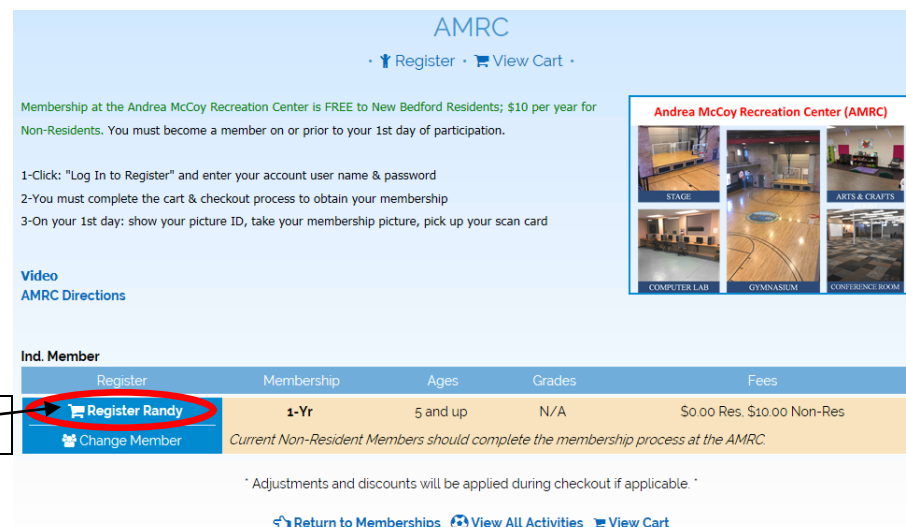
AMRC

• Register • View Cart •

Membership at the Andrea McCoy Recreation Center is FREE to New Bedford Residents; $10 per year for Non-Residents. You must become a member on or prior to your 1st day of participation.

1-Click: "Log In to Register" and enter your account user name & password
2-You must complete the cart & checkout process to obtain your membership
3-On your 1st day: show your picture ID, take your membership picture, pick up your scan card

Andrea McCoy Recreation Center (AMRC)
STAGE
ARTS & CRAFTS
COMPUTER LAB
GYMNASIUM
CONFERENCE ROOM

Video
AMRC Directions

Ind. Member

| Register | Membership | Ages | Grades | Fees |
|---|---|---|---|---|
| Register Randy | 1-Yr | 5 and up | N/A | $0.00 Res, $10.00 Non-Res |
| Change Member | Current Non-Resident Members should complete the membership process at the AMRC. | | | |

* Adjustments and discounts will be applied during checkout if applicable. *

Return to Memberships View All Activities View Cart